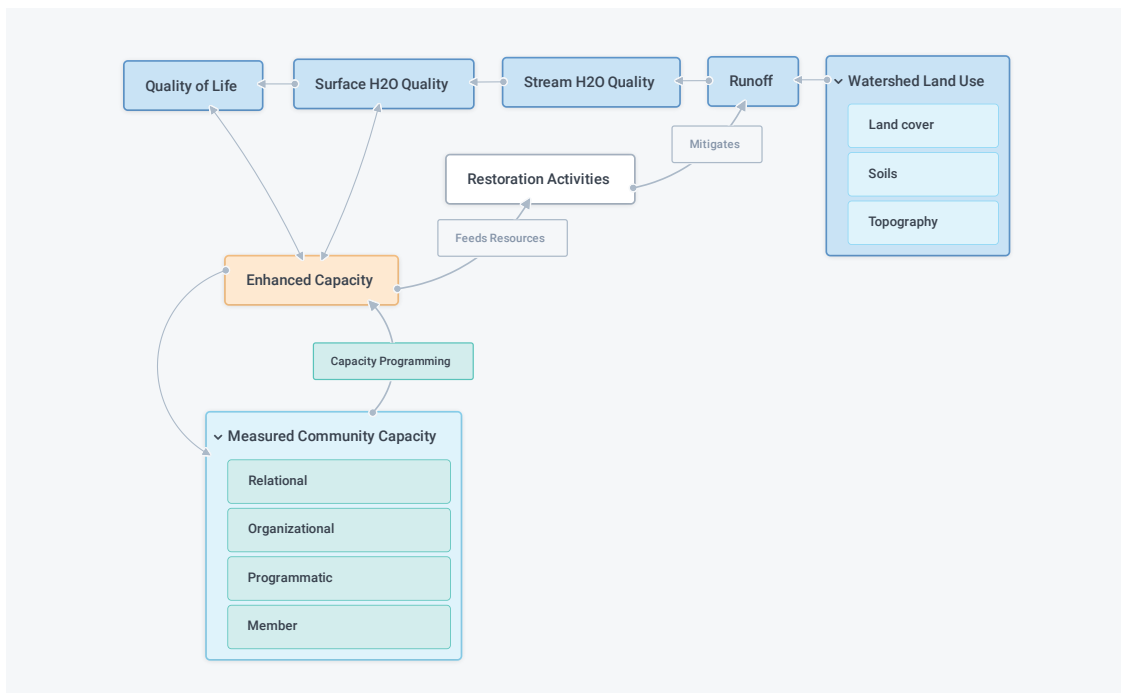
Quality of Life

Surface H2O Quality

Stream H2O Quality

Runoff

Watershed Land Use

Land cover

Soils

Topography

Mitigates

Restoration Activities

Feeds Resources

Enhanced Capacity

Capacity Programming

Measured Community Capacity

Relational

Organizational

Programmatic

Member